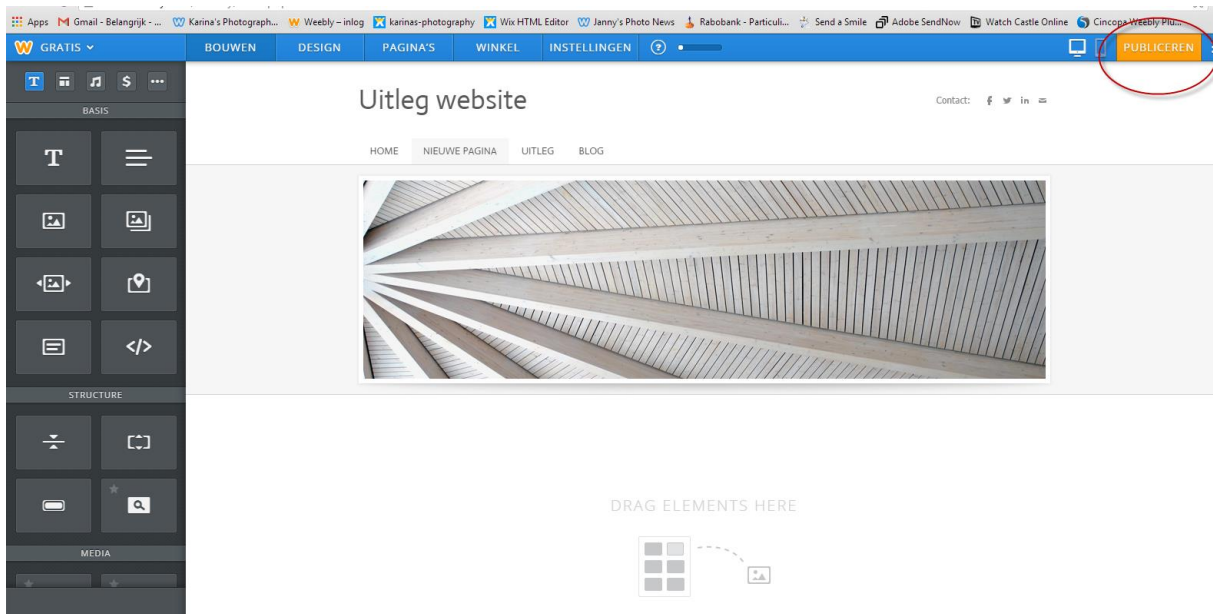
Apps Gmail - Belangrijk - ... Karina's Photograph... Weebly – inlog karinas-photography Wix HTML Editor Janny's Photo News Rabobank - Particuli... Send a Smile Adobe SendNow Watch Castle Online Cincopa Weebly Plu...

GRATIS BOUWEN DESIGN PAGINA'S WINKEL INSTELLINGEN PUBLICEREN

BASIS

STRUCTURE

MEDIA

Uitleg website

Contact:

HOME NIEUWE PAGINA UITLEG BLOG

DRAG ELEMENTS HERE